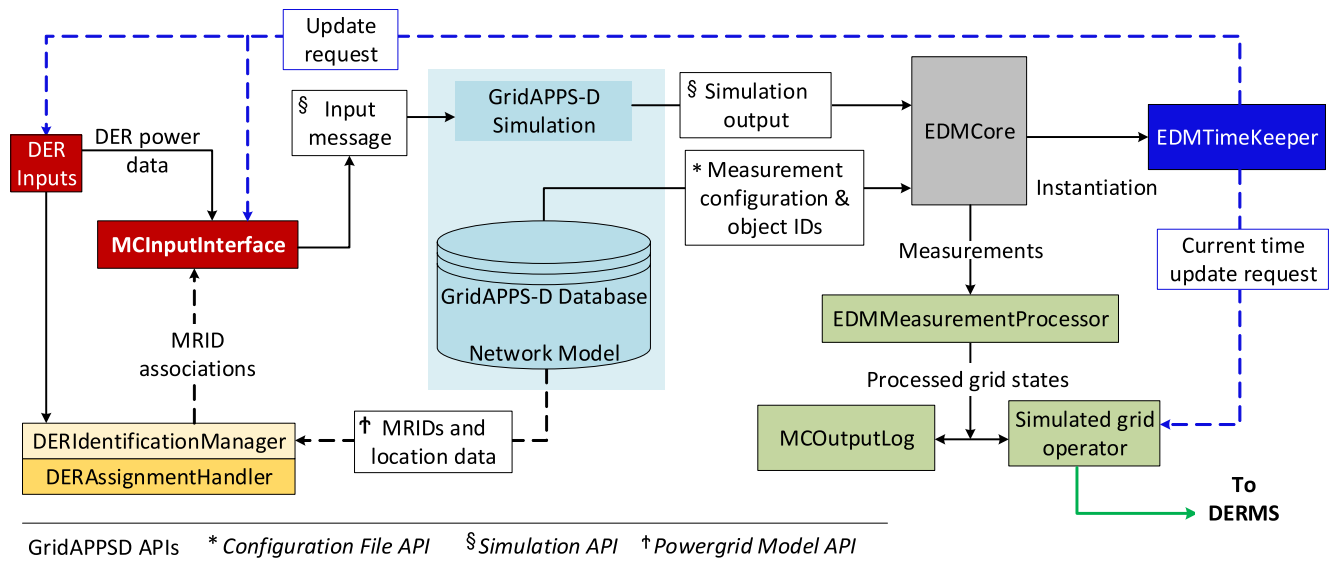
Update request

DER Inputs

DER power data

MCInputInterface

§ Input message

GridAPPS-D Simulation

§ Simulation output

EDMCore

EDMTimeKeeper

* Measurement configuration & object IDs

Instantiation

GridAPPS-D Database

Network Model

Measurements

Current time update request

EDMMeasurementProcessor

MRID associations

Processed grid states

DERIdentificationManager

DERAssignmentHandler

† MRIDs and location data

MCOutputLog

Simulated grid operator

To DERMS

GridAPPSD APIs * Configuration File API §Simulation API †Powergrid Model API